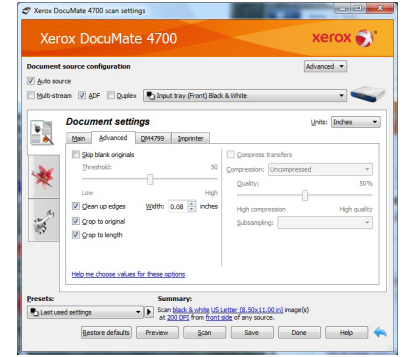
Xerox DocuMate 4700 scan settings

Xerox DocuMate 4700

xerox

Document source configuration

Advanced

Auto source

Multi-stream ADF Duplex Input tray (Front) Black & White

Document settings

Units: Inches

Main Advanced DM4799 Imprinter

Skip blank originals

Threshold: 50

Low High

Clean up edges Width: 0.08 inches

Crop to original

Crop to length

Compress transfers

Compression: Uncompressed

Quality: 50%

High compression High quality

Subsampling:

Help me choose values for these options

Presets:

Last used settings

Summary:

Scan black & white US Letter (8.50x11.00 in) image(s) at 200 DPI from front side of any page.

Restore defaults Preview Scan Save Done Help